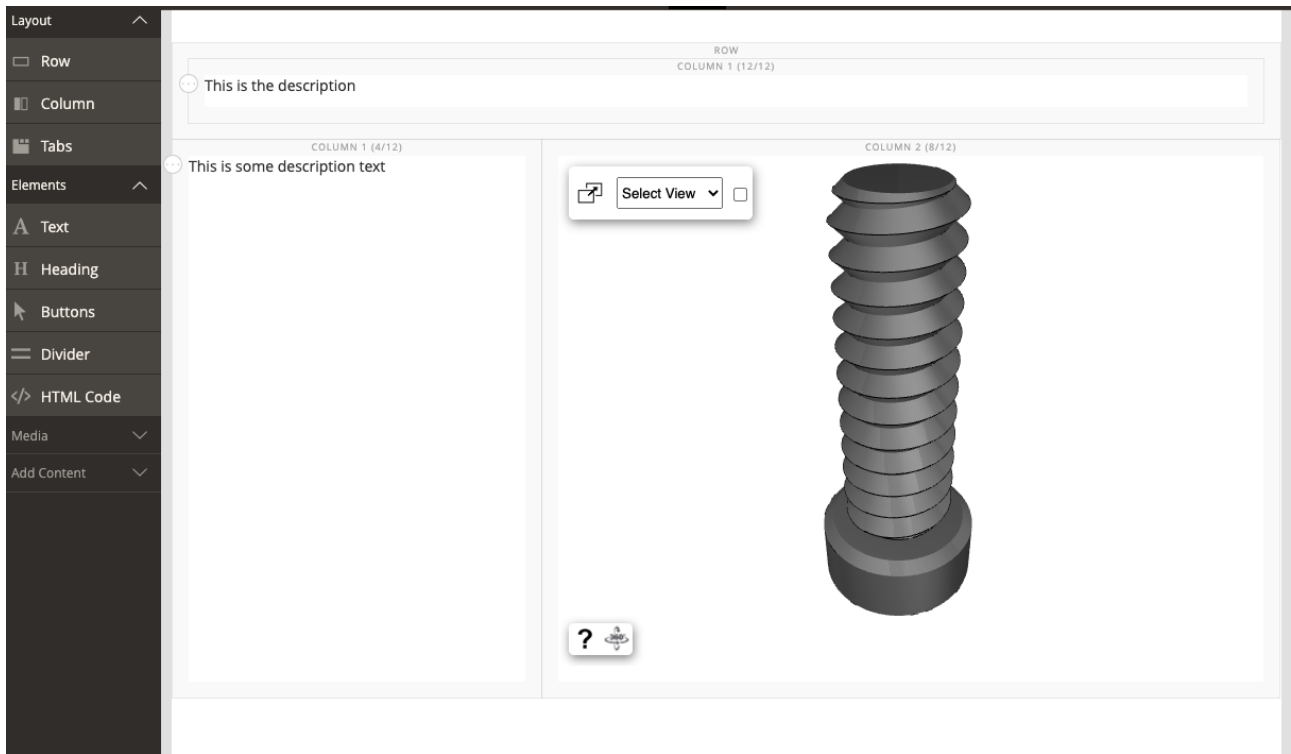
Layout

Row

Column

Tabs

Elements

A Text

H Heading

Buttons

Divider

</> HTML Code

Media

Add Content

ROW

COLUMN 1 (12/12)

This is the description

COLUMN 1 (4/12)

This is some description text

COLUMN 2 (8/12)

Select View

?